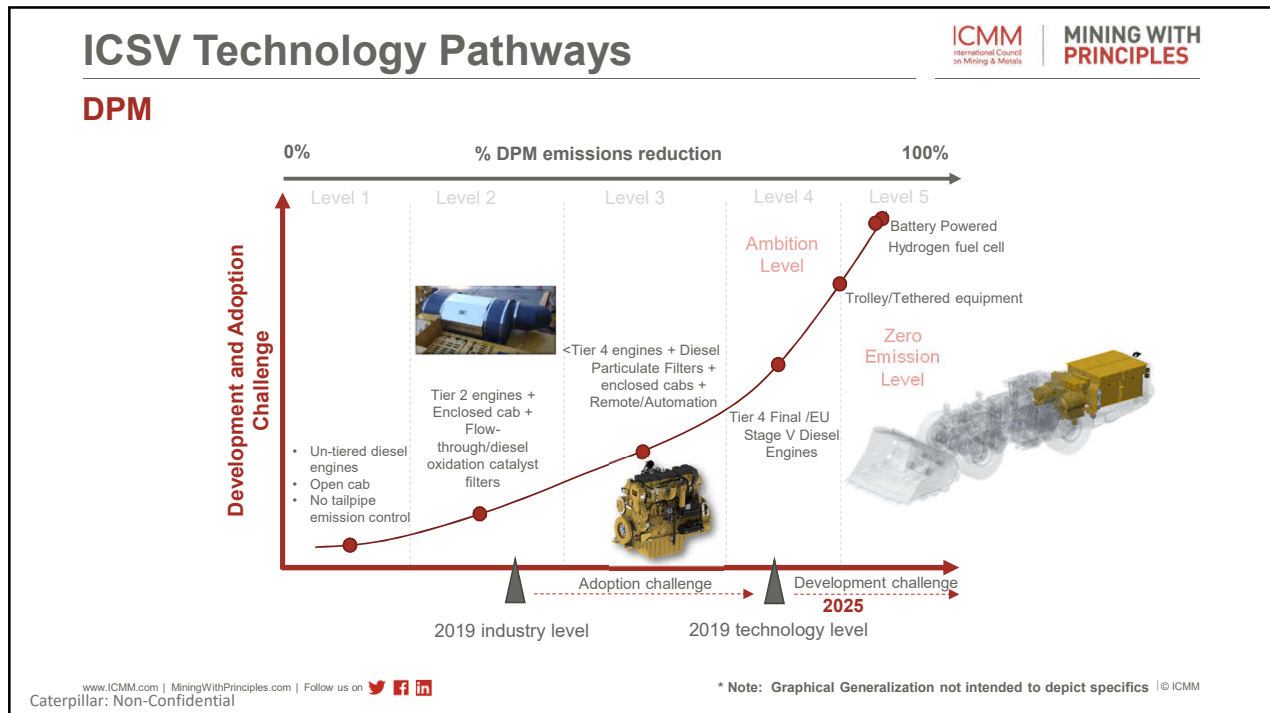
ICSV Technology Pathways

ICMM International Council on Mining & Metals | MINING WITH PRINCIPLES

DPM

0% % DPM emissions reduction 100%

Level 1 Level 2 Level 3 Level 4 Level 5

Development and Adoption Challenge

• Un-tiered diesel engines
• Open cab
• No tailpipe emission control

Tier 2 engines + Enclosed cab + Flow-through/diesel oxidation catalyst filters

<Tier 4 engines + Diesel Particulate Filters + enclosed cabs + Remote/Automation

Ambition Level

Tier 4 Final /EU Stage V Diesel Engines

Battery Powered
Hydrogen fuel cell

Trolley/Tethered equipment

Zero Emission Level

Adoption challenge

Development challenge

2025

2019 industry level

2019 technology level

www.ICMM.com | MiningWithPrinciples.com | Follow us on

* Note: Graphical Generalization not intended to depict specifics | © ICMM

Caterpillar: Non-Confidential